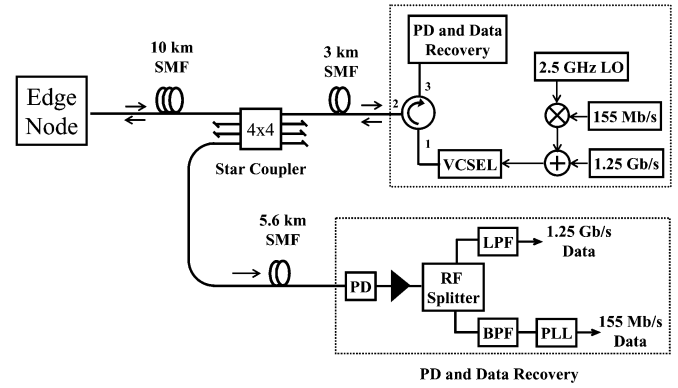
PD and Data Recovery

10 km SMF

3 km SMF

2.5 GHz LO

Edge Node

4x4

2

3

155 Mb/s

1

VCSEL

1.25 Gb/s

Star Coupler

5.6 km SMF

LPF

1.25 Gb/s Data

PD

RF Splitter

BPF

PLL

155 Mb/s Data

PD and Data Recovery